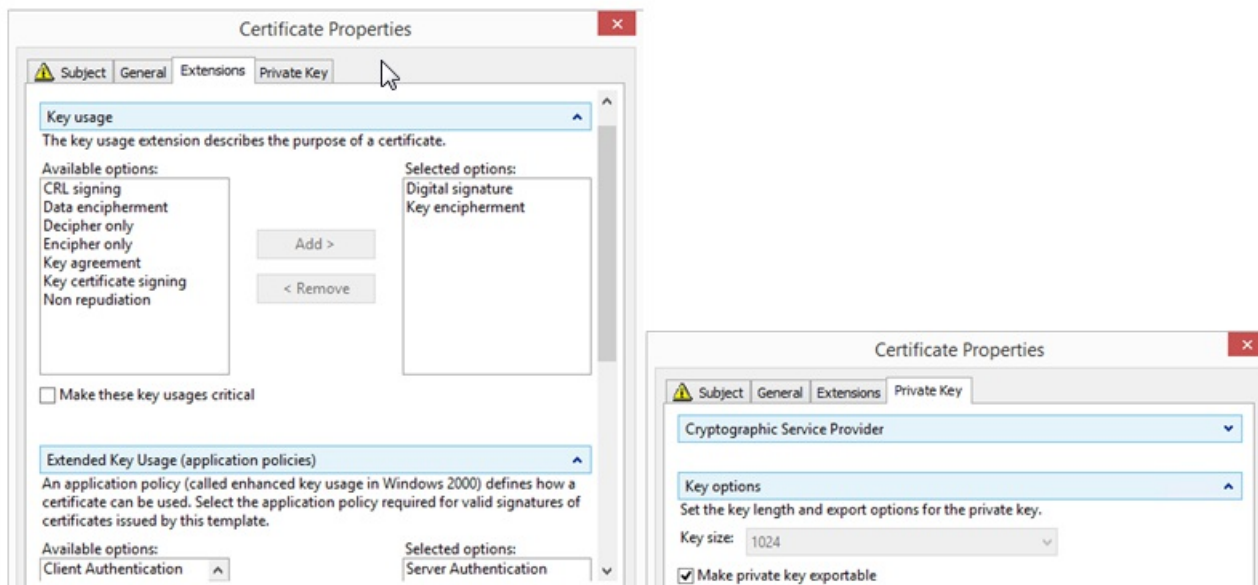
Certificate Properties

Subject | General | Extensions | Private Key

Key usage

The key usage extension describes the purpose of a certificate.

Available options:
CRL signing
Data encipherment
Decipher only
Encipher only
Key agreement
Key certificate signing
Non repudiation

Add >

< Remove

Selected options:
Digital signature
Key encipherment

Make these key usages critical

Extended Key Usage (application policies)

An application policy (called enhanced key usage in Windows 2000) defines how a certificate can be used. Select the application policy required for valid signatures of certificates issued by this template.

Available options:
Client Authentication

Selected options:
Server Authentication

Certificate Properties

Subject | General | Extensions | Private Key

Cryptographic Service Provider

Key options

Set the key length and export options for the private key.

Key size: 1024

Make private key exportable